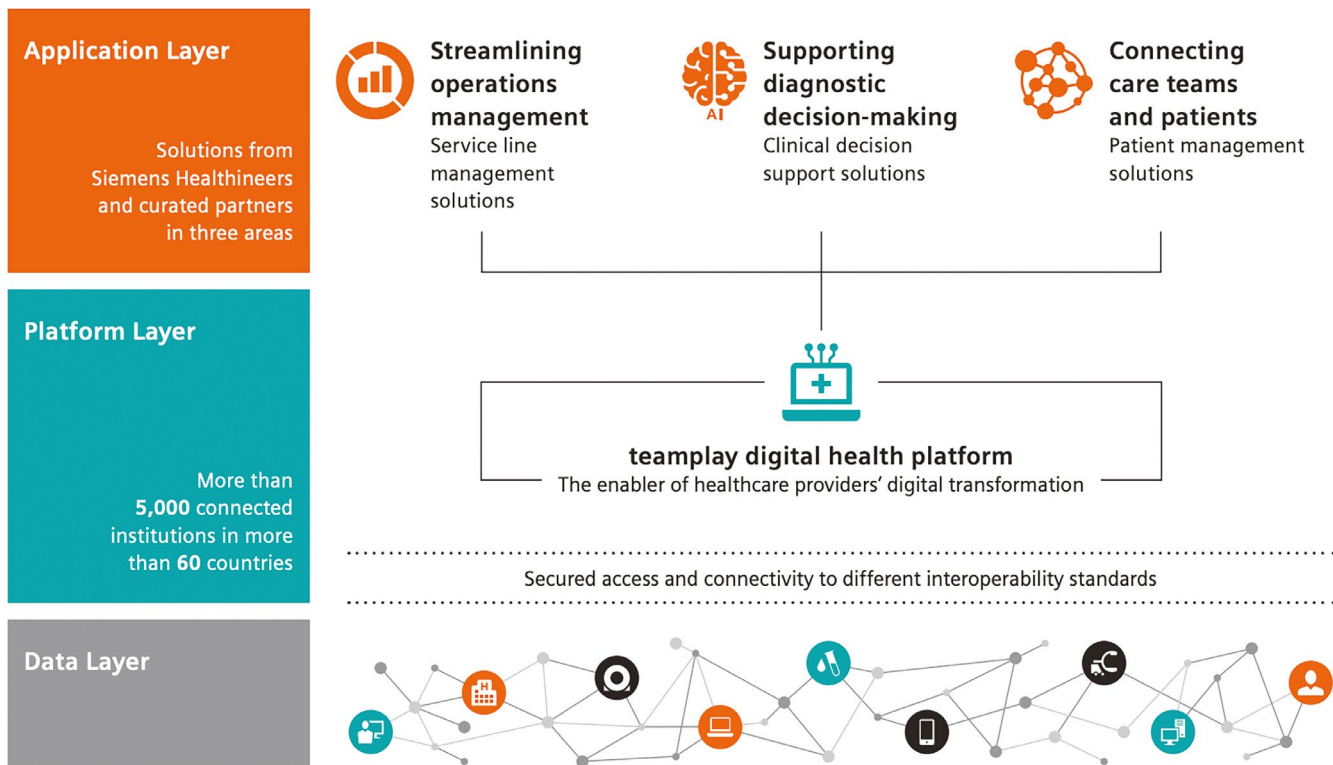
Application Layer

Solutions from Siemens Healthineers and curated partners in three areas

Streamlining operations management
Service line management solutions

AI

Supporting diagnostic decision-making
Clinical decision support solutions

Connecting care teams and patients
Patient management solutions

Platform Layer

More than **5,000** connected institutions in more than **60** countries

teamplay digital health platform
The enabler of healthcare providers' digital transformation

Secured access and connectivity to different interoperability standards

Data Layer